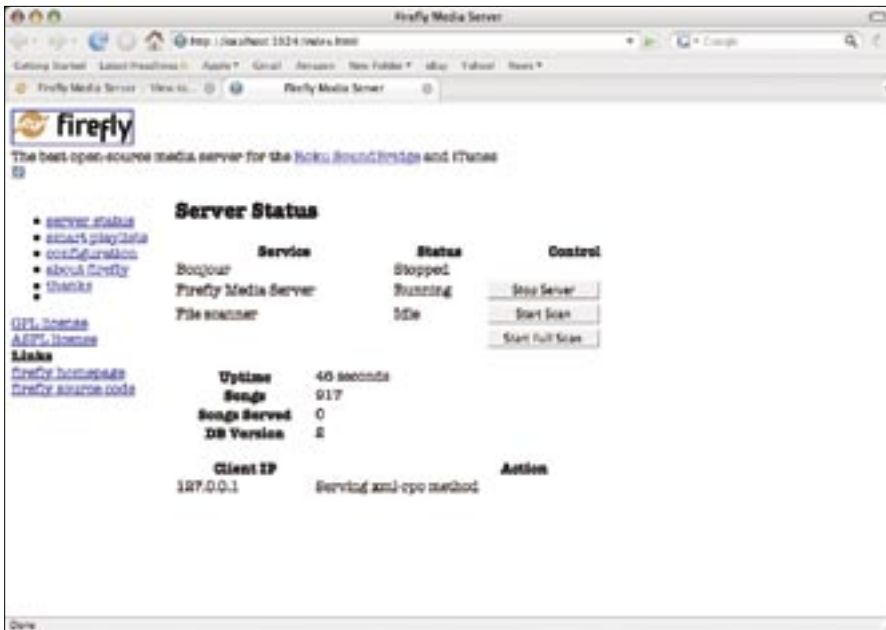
Firefly Media Server

http://localhost:3624/index.html

Google

Getting Started Latest Headlines Apple Gmail Amazon New Folder eBay Yahoo! News

Firefly Media Server View to... Firefly Media Server

firefly

The best open-source media server for the Roku SoundBridge and iTunes

- server status
- smart playlists
- configuration
- about firefly
- thanks

GPL license
ASPL license
Links
firefly homepage
firefly source code

Server Status

| Service | Status | Control |
|---|---|---|
| Bonjour | Stopped | |
| Firefly Media Server | Running | Stop Server |
| File scanner | Idle | Start Scan |
| | | Start Full Scan |

| | |
|---|---|
| Uptime | 46 seconds |
| Songs | 917 |
| Songs Served | 0 |
| DB Version | 2 |

| Client IP | Action |
|---|---|
| 127.0.0.1 | Serving xml-rpc method |

Done